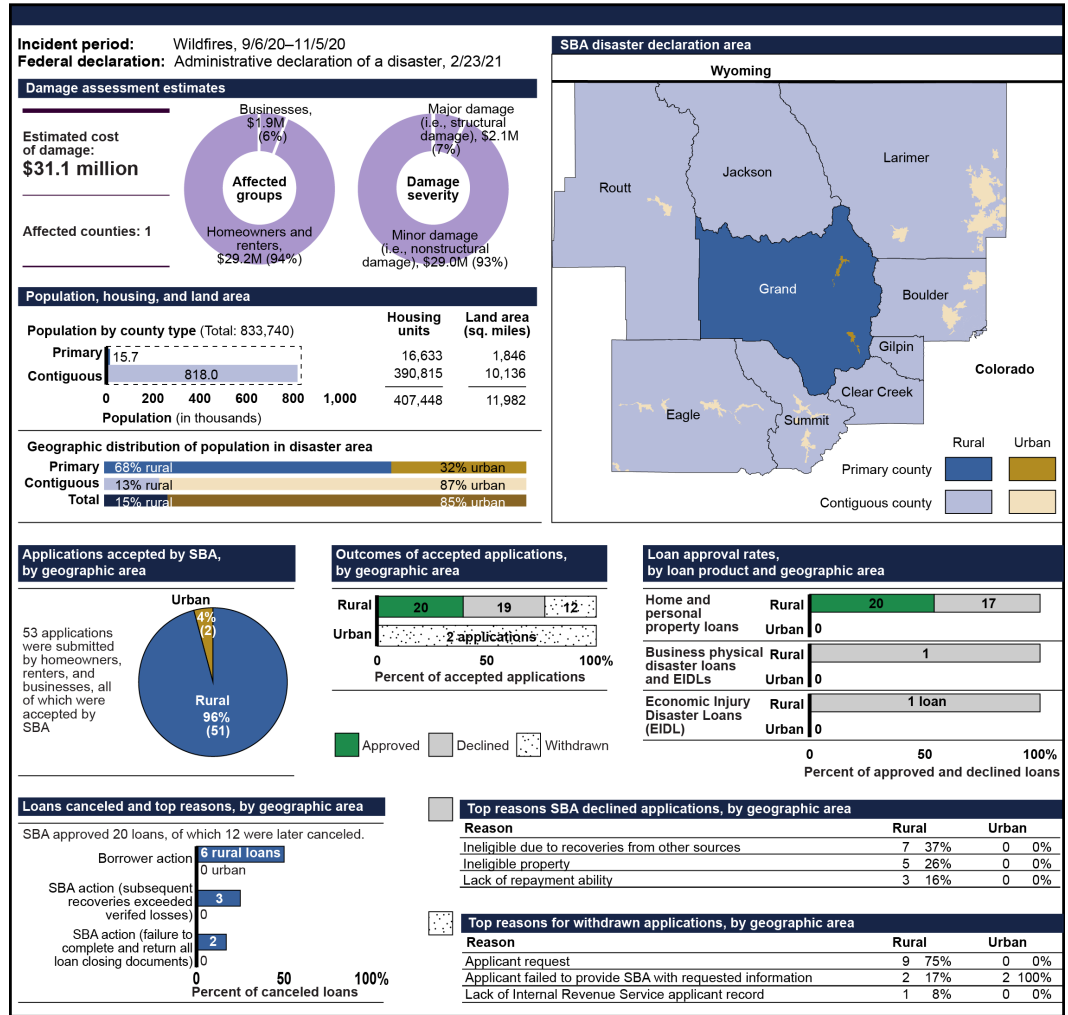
**Incident period:** Wildfires, 9/6/20–11/5/20
**Federal declaration:** Administrative declaration of a disaster, 2/23/21

**Damage assessment estimates**

Estimated cost of damage:
**$31.1 million**

Affected counties: 1

Affected groups
Businesses, $1.9M (6%)
Homeowners and renters, $29.2M (94%)

Damage severity
Major damage (i.e., structural damage), $2.1M (7%)
Minor damage (i.e., nonstructural damage), $29.0M (93%)

**SBA disaster declaration area**

Wyoming
Routt
Jackson
Larimer
Grand
Boulder
Gilpin
Colorado
Clear Creek
Eagle
Summit

Rural Urban
Primary county
Contiguous county

**Population, housing, and land area**

Population by county type (Total: 833,740)

| | Population | Housing units | Land area (sq. miles) |
|---|---|---|---|
| Primary | 15.7 | 16,633 | 1,846 |
| Contiguous | 818.0 | 390,815 | 10,136 |
| | | 407,448 | 11,982 |

0 200 400 600 800 1,000
Population (in thousands)

Geographic distribution of population in disaster area
Primary 68% rural 32% urban
Contiguous 13% rural 87% urban
Total 15% rural 85% urban

**Applications accepted by SBA, by geographic area**

53 applications were submitted by homeowners, renters, and businesses, all of which were accepted by SBA

Urban 4% (2)
Rural 96% (51)

**Outcomes of accepted applications, by geographic area**

Rural 20 19 12
Urban 2 applications
0 50 100%
Percent of accepted applications

Approved Declined Withdrawn

**Loan approval rates, by loan product and geographic area**

Home and personal property loans Rural 20 17 Urban 0
Business physical disaster loans and EIDLs Rural 1 Urban 0
Economic Injury Disaster Loans (EIDL) Rural 1 loan Urban 0
0 50 100%
Percent of approved and declined loans

**Loans canceled and top reasons, by geographic area**

SBA approved 20 loans, of which 12 were later canceled.

Borrower action 6 rural loans 0 urban
SBA action (subsequent recoveries exceeded verifed losses) 3 0
SBA action (failure to complete and return all loan closing documents) 2 0
0 50 100%
Percent of canceled loans

**Top reasons SBA declined applications, by geographic area**

| Reason | Rural | | Urban | |
|---|---|---|---|---|
| Ineligible due to recoveries from other sources | 7 | 37% | 0 | 0% |
| Ineligible property | 5 | 26% | 0 | 0% |
| Lack of repayment ability | 3 | 16% | 0 | 0% |

**Top reasons for withdrawn applications, by geographic area**

| Reason | Rural | | Urban | |
|---|---|---|---|---|
| Applicant request | 9 | 75% | 0 | 0% |
| Applicant failed to provide SBA with requested information | 2 | 17% | 2 | 100% |
| Lack of Internal Revenue Service applicant record | 1 | 8% | 0 | 0% |